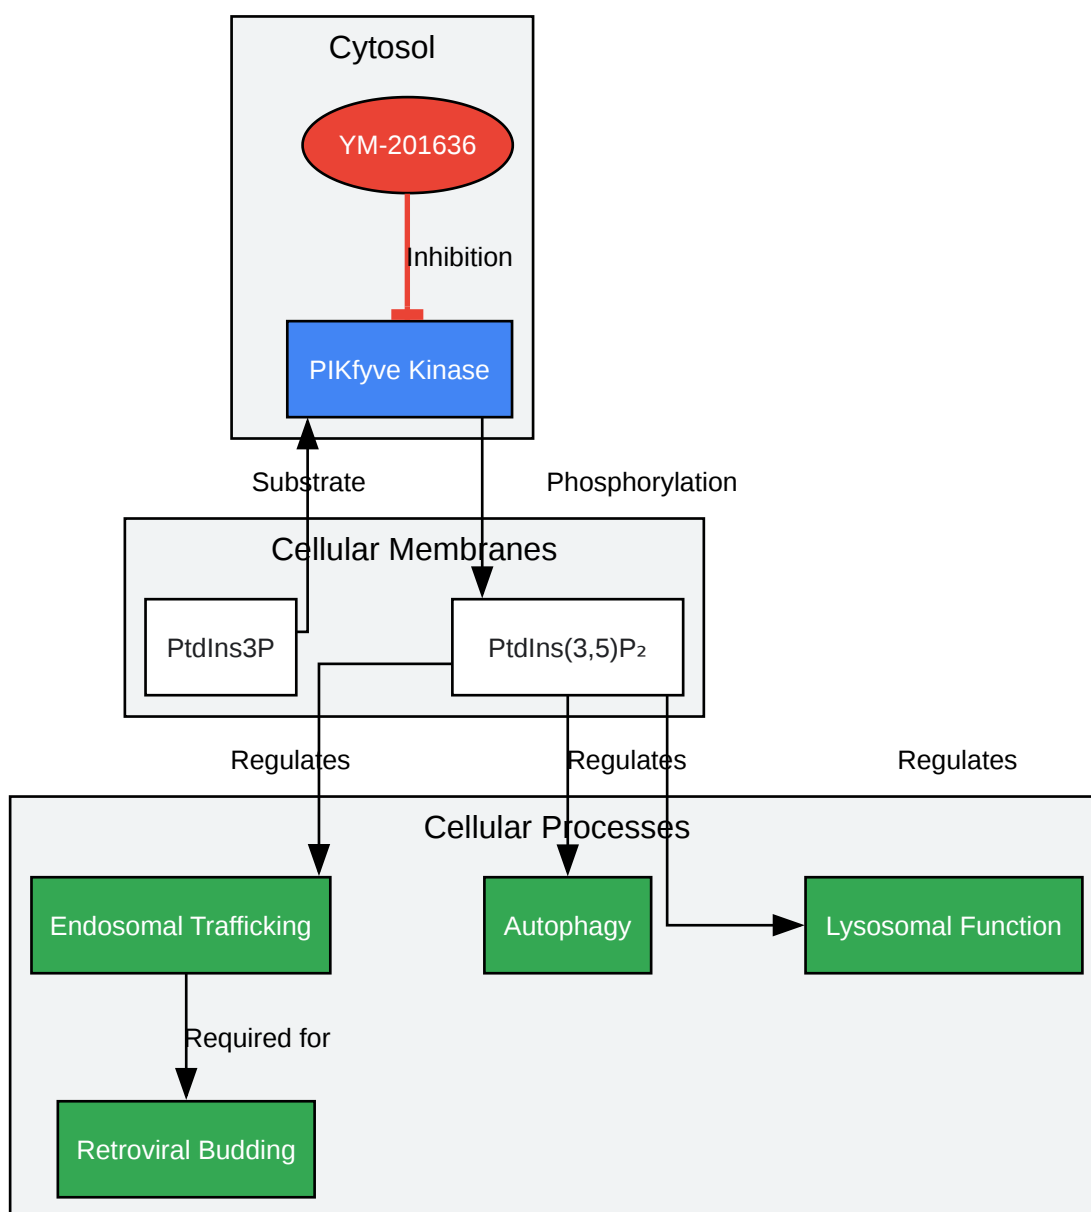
Cytosol

YM-201636

Inhibition

PIKfyve Kinase

Substrate

Phosphorylation

Cellular Membranes

PtdIns3P

PtdIns(3,5)$P_2$

Regulates

Regulates

Regulates

Cellular Processes

Endosomal Trafficking

Autophagy

Lysosomal Function

Required for

Retroviral Budding